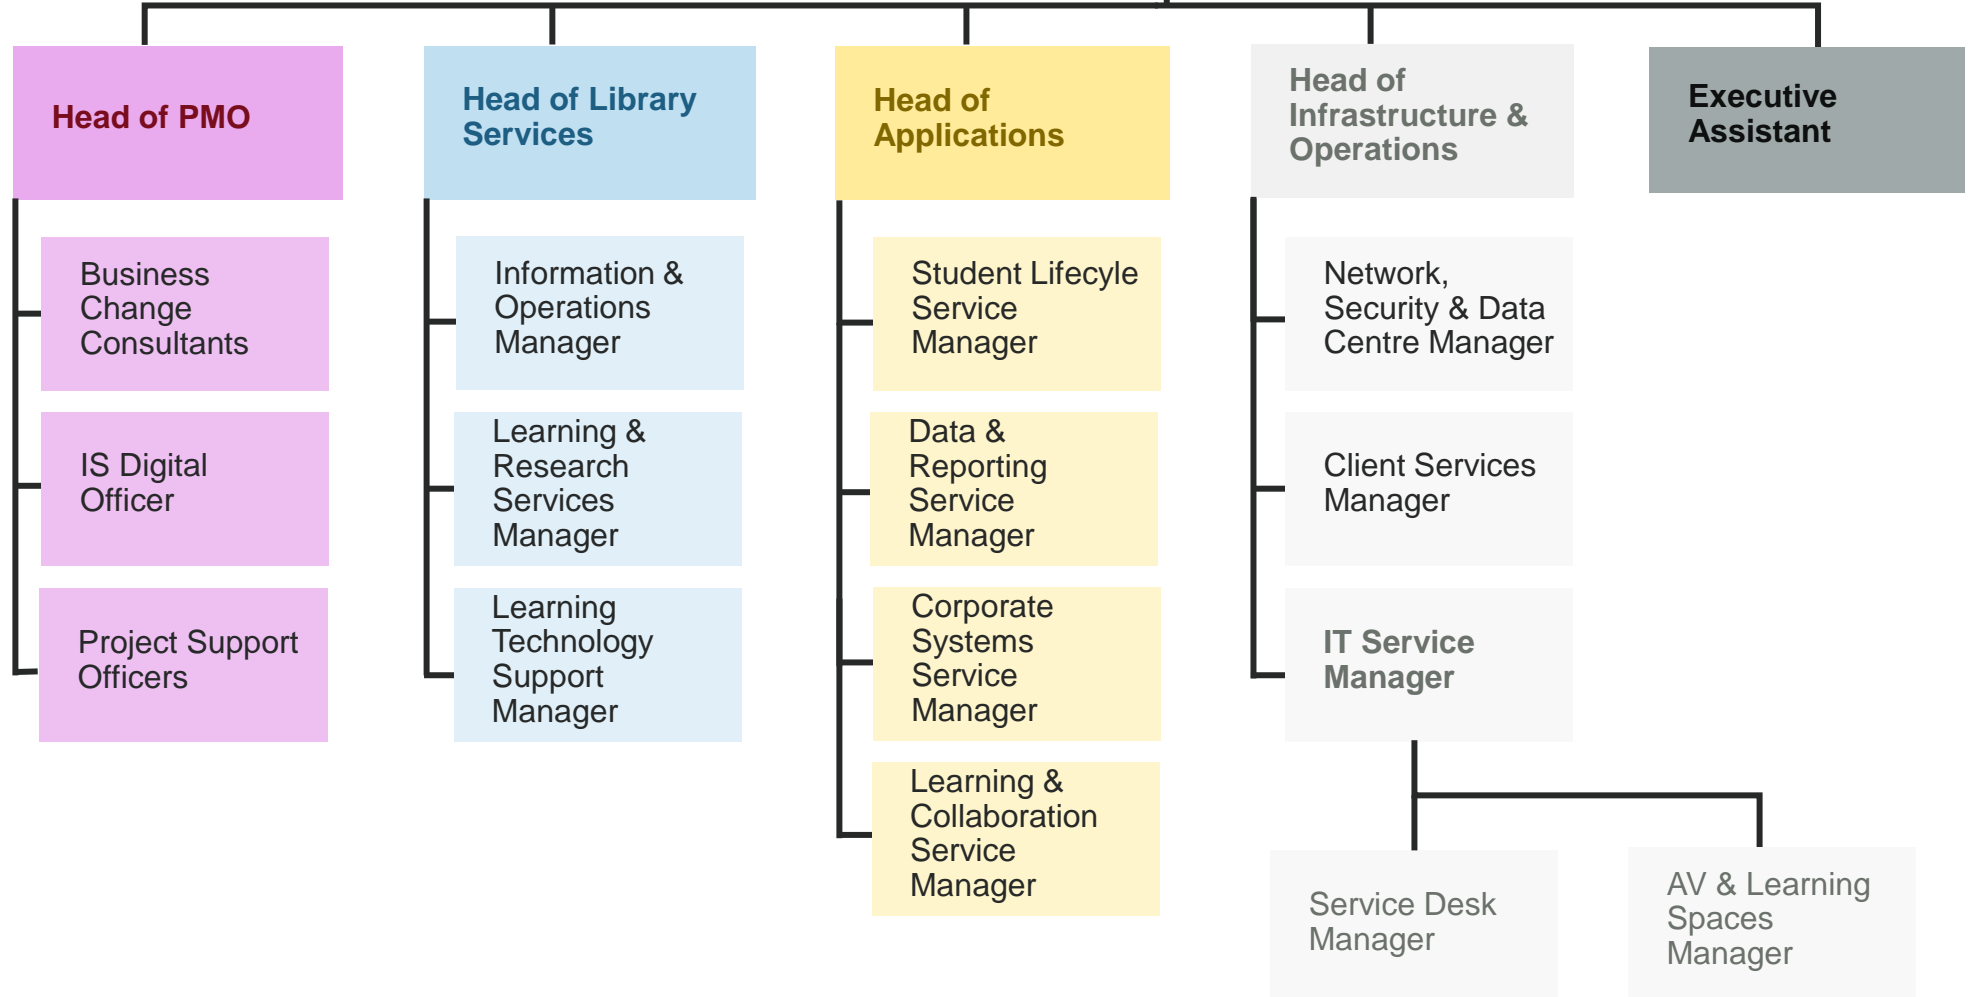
Head of PMO

Business Change Consultants

IS Digital Officer

Project Support Officers

Head of Library Services

Information & Operations Manager

Learning & Research Services Manager

Learning Technology Support Manager

Head of Applications

Student Lifecyle Service Manager

Data & Reporting Service Manager

Corporate Systems Service Manager

Learning & Collaboration Service Manager

Head of Infrastructure & Operations

Network, Security & Data Centre Manager

Client Services Manager

IT Service Manager

Service Desk Manager

AV & Learning Spaces Manager

Executive Assistant